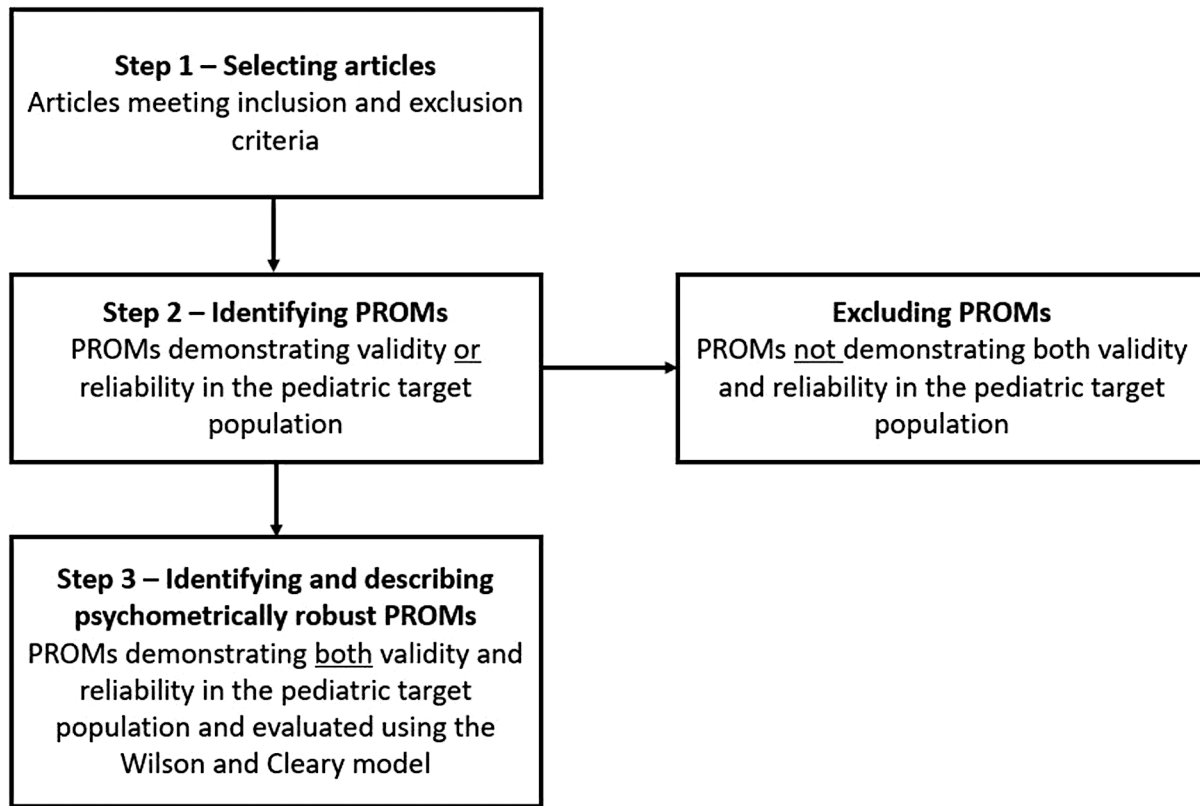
Step 1 – Selecting articles
Articles meeting inclusion and exclusion criteria

Step 2 – Identifying PROMs
PROMs demonstrating validity or reliability in the pediatric target population

Excluding PROMs
PROMs not demonstrating both validity and reliability in the pediatric target population

Step 3 – Identifying and describing psychometrically robust PROMs
PROMs demonstrating both validity and reliability in the pediatric target population and evaluated using the Wilson and Cleary model